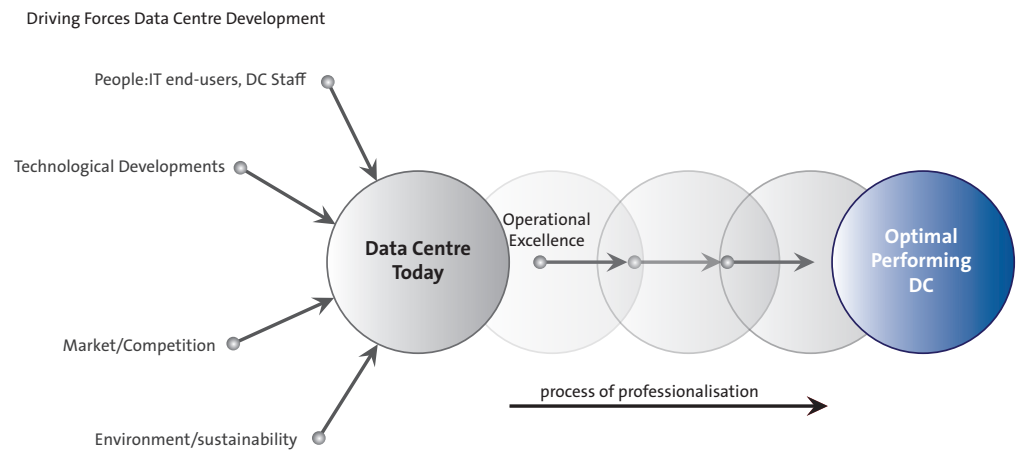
Driving Forces Data Centre Development

People:IT end-users, DC Staff

Technological Developments

Market/Competition

Environment/sustainability

Data Centre Today

Operational Excellence

Optimal Performing DC

process of professionalisation